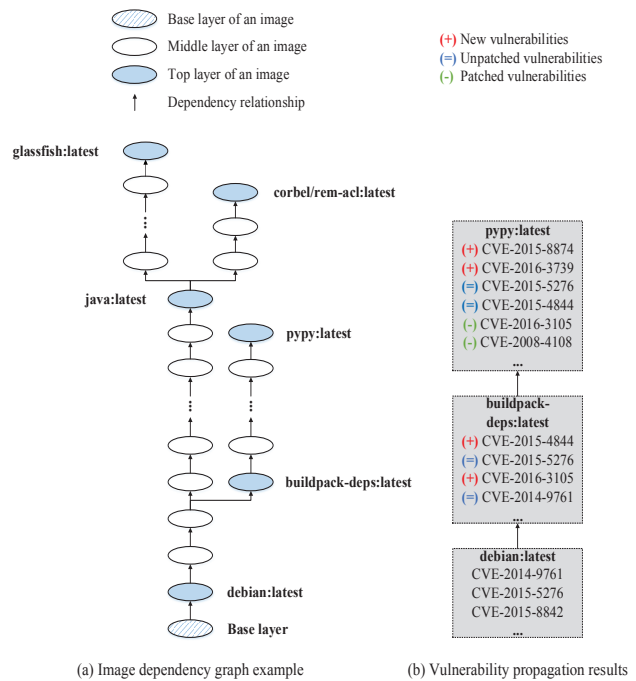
Base layer of an image
Middle layer of an image
Top layer of an image
Dependency relationship

(+) New vulnerabilities
(=) Unpatched vulnerabilities
(-) Patched vulnerabilities

glassfish:latest
corbel/rem-acl:latest
java:latest
pypy:latest
buildpack-deps:latest
debian:latest
Base layer

pypy:latest
(+) CVE-2015-8874
(+) CVE-2016-3739
(=) CVE-2015-5276
(=) CVE-2015-4844
(-) CVE-2016-3105
(-) CVE-2008-4108
...

buildpack-deps:latest
(+) CVE-2015-4844
(=) CVE-2015-5276
(+) CVE-2016-3105
(=) CVE-2014-9761
...

debian:latest
CVE-2014-9761
CVE-2015-5276
CVE-2015-8842
...

(a) Image dependency graph example
(b) Vulnerability propagation results